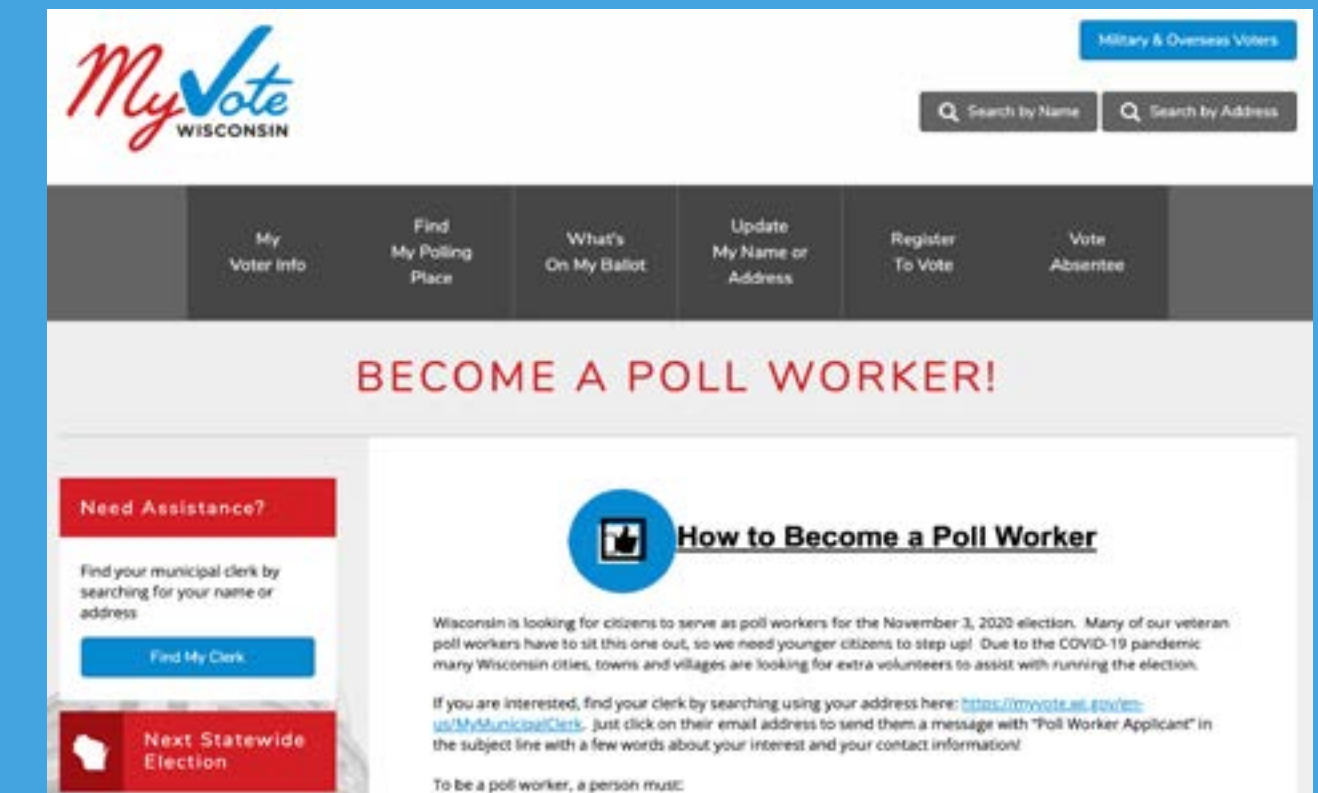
MyVote WISCONSIN

Military & Overseas Voters

Search by Name

Search by Address

My Voter Info

Find My Polling Place

What's On My Ballot

Update My Name or Address

Register To Vote

Vote Absentee

BECOME A POLL WORKER!

Need Assistance?

Find your municipal clerk by searching for your name or address

Find My Clerk

Next Statewide Election

How to Become a Poll Worker

Wisconsin is looking for citizens to serve as poll workers for the November 3, 2020 election. Many of our veteran poll workers have to sit this one out, so we need younger citizens to step up! Due to the COVID-19 pandemic many Wisconsin cities, towns and villages are looking for extra volunteers to assist with running the election.

If you are interested, find your clerk by searching using your address here: https://myvote.wi.gov/en-us/MyMunicipalClerk. Just click on their email address to send them a message with "Poll Worker Applicant" in the subject line with a few words about your interest and your contact information!

To be a poll worker, a person must: